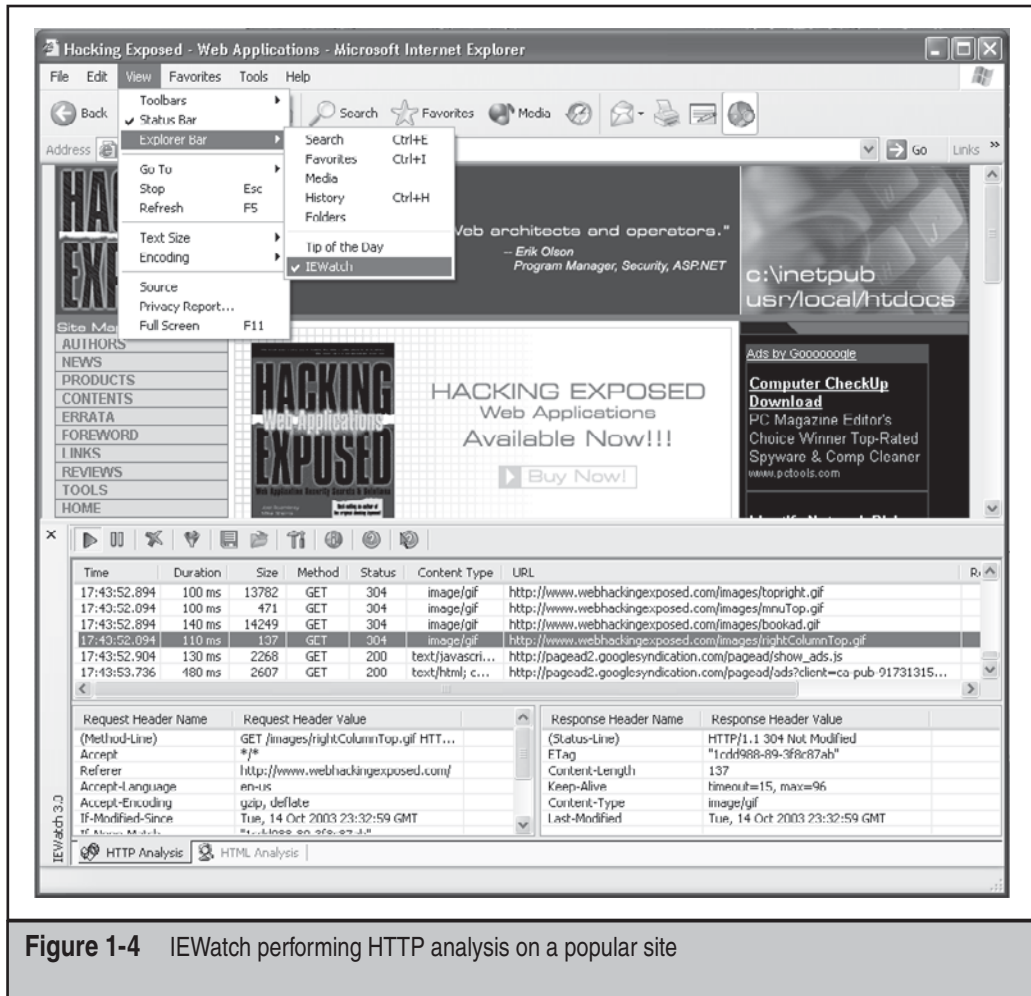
Hacking Exposed - Web Applications - Microsoft Internet Explorer

File Edit View Favorites Tools Help

Back

Toolbars
Status Bar
Explorer Bar
Go To
Stop Esc
Refresh F5
Text Size
Encoding
Source
Privacy Report...
Full Screen F11

Search Ctrl+E
Favorites Ctrl+I
Media
History Ctrl+H
Folders
Tip of the Day
IEWatch

Search Favorites Media

Address Go Links

Web architects and operators."
– Erik Olson
Program Manager, Security, ASP.NET

c:\inetpub
usr/local/htdocs

Site Ma
AUTHORS
NEWS
PRODUCTS
CONTENTS
ERRATA
FOREWORD
LINKS
REVIEWS
TOOLS
HOME

HACKING EXPOSED Web Applications

HACKING EXPOSED
Web Applications
Available Now!!!
Buy Now!

Ads by Goooooogle
Computer CheckUp Download
PC Magazine Editor's Choice Winner Top-Rated Spyware & Comp Cleaner
www.pctools.com

| Time | Duration | Size | Method | Status | Content Type | URL |
|---|---|---|---|---|---|---|
| 17:43:52.894 | 100 ms | 13782 | GET | 304 | image/gif | http://www.webhackingexposed.com/images/topright.gif |
| 17:43:52.094 | 100 ms | 471 | GET | 304 | image/gif | http://www.webhackingexposed.com/images/mnuTop.gif |
| 17:43:52.894 | 140 ms | 14249 | GET | 304 | image/gif | http://www.webhackingexposed.com/images/bookad.gif |
| 17:43:52.094 | 110 ms | 137 | GET | 304 | image/gif | http://www.webhackingexposed.com/images/rightColumnTop.gif |
| 17:43:52.904 | 130 ms | 2268 | GET | 200 | text/javascri... | http://pagead2.googlesyndication.com/pagead/show_ads.js |
| 17:43:53.736 | 480 ms | 2607 | GET | 200 | text/html; c... | http://pagead2.googlesyndication.com/pagead/ads?client=ca-pub-91731315... |

| Request Header Name | Request Header Value |
|---|---|
| (Method-Line) | GET /images/rightColumnTop.gif HTT... |
| Accept | \*/\* |
| Referer | http://www.webhackingexposed.com/ |
| Accept-Language | en-us |
| Accept-Encoding | gzip, deflate |
| If-Modified-Since | Tue, 14 Oct 2003 23:32:59 GMT |

| Response Header Name | Response Header Value |
|---|---|
| (Status-Line) | HTTP/1.1 304 Not Modified |
| ETag | "1cdd988-89-3f8c87ab" |
| Content-Length | 137 |
| Keep-Alive | timeout=15, max=96 |
| Content-Type | image/gif |
| Last-Modified | Tue, 14 Oct 2003 23:32:59 GMT |

IEWatch 3.0
HTTP Analysis HTML Analysis

Figure 1-4 IEWatch performing HTTP analysis on a popular site